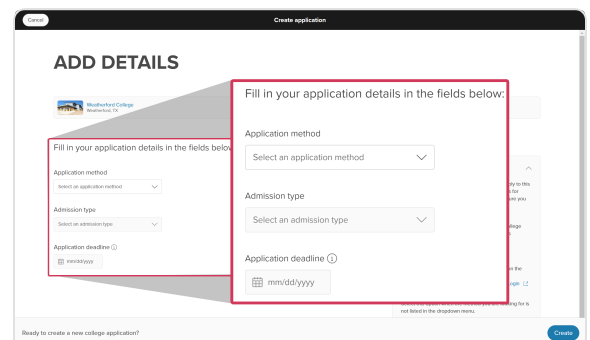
Cancel

Create application

ADD DETAILS

Weatherford College
Weatherford, TX

Fill in your application details in the fields below

Application method

Select an application method

Admission type

Select an admission type

Application deadline ⓘ

mm/dd/yyyy

Fill in your application details in the fields below:

Application method

Select an application method

Admission type

Select an admission type

Application deadline ⓘ

mm/dd/yyyy

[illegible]

not listed in the dropdown menu.

Ready to create a new college application?

Create